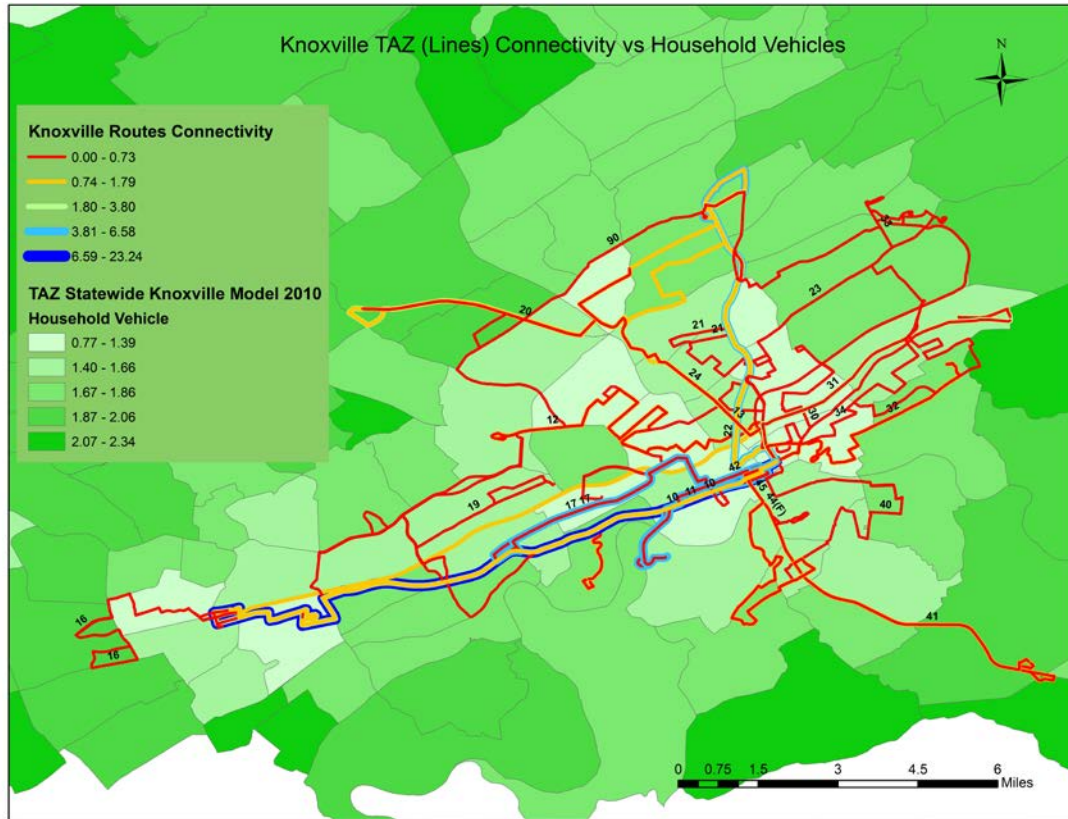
Knoxville TAZ (Lines) Connectivity vs Household Vehicles

N

Knoxville Routes Connectivity
0.00 - 0.73
0.74 - 1.79
1.80 - 3.80
3.81 - 6.58
6.59 - 23.24

TAZ Statewide Knoxville Model 2010
Household Vehicle
0.77 - 1.39
1.40 - 1.66
1.67 - 1.86
1.87 - 2.06
2.07 - 2.34

90
20
23
21
24
24
12
13
22
31
30
34
32
42
19
17 17
10
11
10
45
44(F)
40
16
16
41

0 0.75 1.5 3 4.5 6
Miles